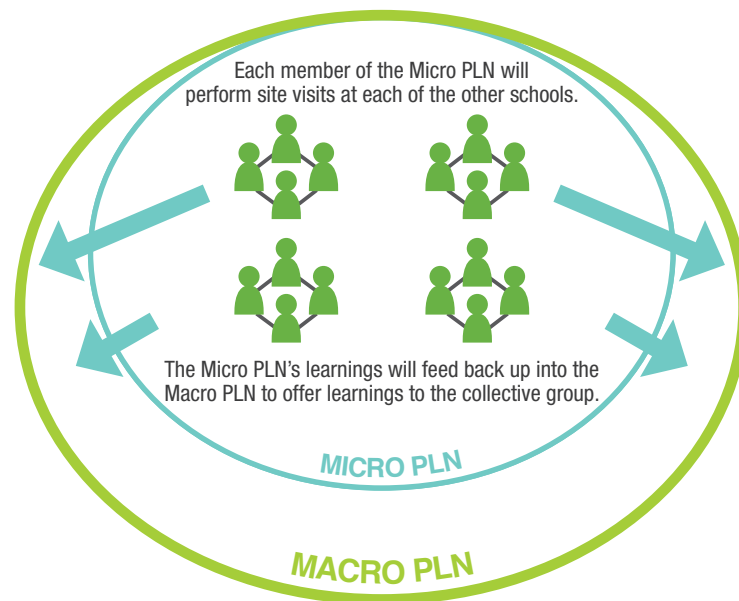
Each member of the Micro PLN will perform site visits at each of the other schools.

The Micro PLN's learnings will feed back up into the Macro PLN to offer learnings to the collective group.

MICRO PLN

MACRO PLN